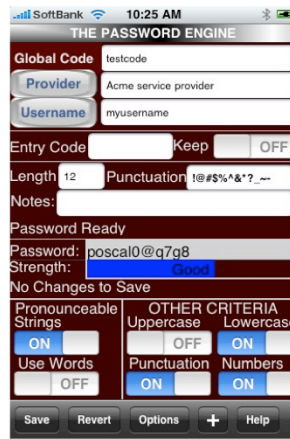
SoftBank 10:25 AM
THE PASSWORD ENGINE
Global Code testcode
Provider Acme service provider
Username myusername
Entry Code Keep OFF
Length 12 Punctuation !@#$%^&*?_~-
Notes:
Password Ready
Password: poscal0@q7g8
Strength: Good
No Changes to Save
Pronounceable Strings
ON
Use Words
OFF
OTHER CRITERIA
Uppercase
OFF
Lowercase
ON
Punctuation
ON
Numbers
ON
Save Revert Options + Help